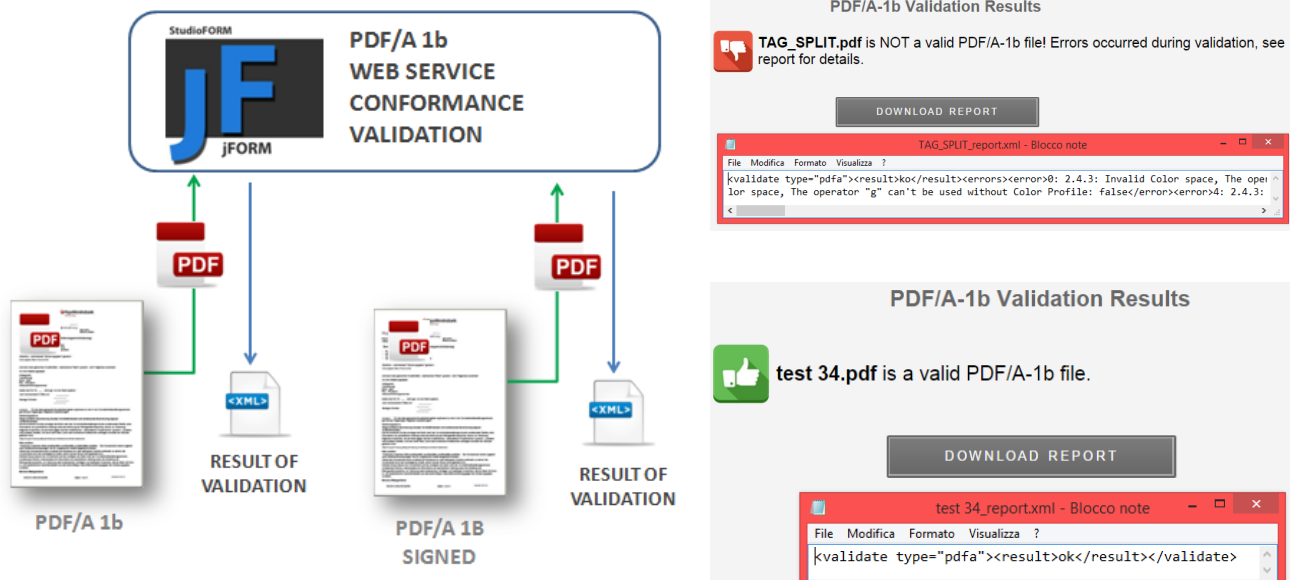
StudioFORM
jF
jFORM

PDF/A 1b
WEB SERVICE
CONFORMANCE
VALIDATION

PDF
PDF

PDF
PDF

<XML>
RESULT OF VALIDATION

<XML>
RESULT OF VALIDATION

PDF/A 1b

PDF/A 1B
SIGNED

PDF/A-1b Validation Results

TAG_SPLIT.pdf is NOT a valid PDF/A-1b file! Errors occurred during validation, see report for details.

DOWNLOAD REPORT

TAG_SPLIT_report.xml - Blocco note
File Modifica Formato Visualizza ?
<validate type="pdfa"><result>ko</result><errors><error>0: 2.4.3: Invalid Color space, The oper
lor space, The operator "g" can't be used without Color Profile: false</error><error>4: 2.4.3:

PDF/A-1b Validation Results

test 34.pdf is a valid PDF/A-1b file.

DOWNLOAD REPORT

test 34_report.xml - Blocco note
File Modifica Formato Visualizza ?
<validate type="pdfa"><result>ok</result></validate>